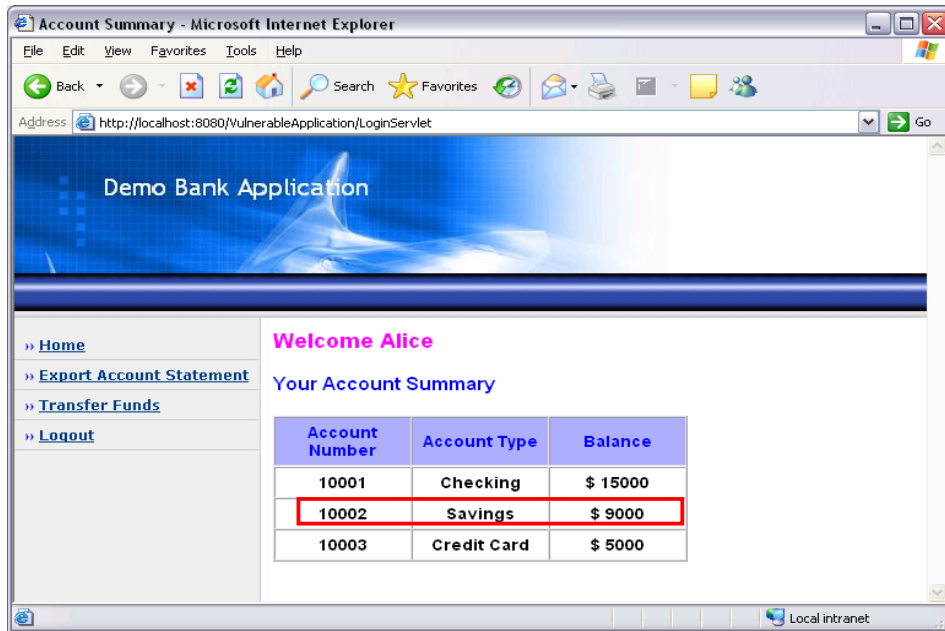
Account Summary - Microsoft Internet Explorer

File Edit View Favorites Tools Help

Back Search Favorites

Address http://localhost:8080/VulnerableApplication/LoginServlet Go

Demo Bank Application

» Home
» Export Account Statement
» Transfer Funds
» Logout

Welcome Alice

Your Account Summary

| Account Number | Account Type | Balance |
|---|---|---|
| 10001 | Checking | $ 15000 |
| 10002 | Savings | $ 9000 |
| 10003 | Credit Card | $ 5000 |

Local intranet